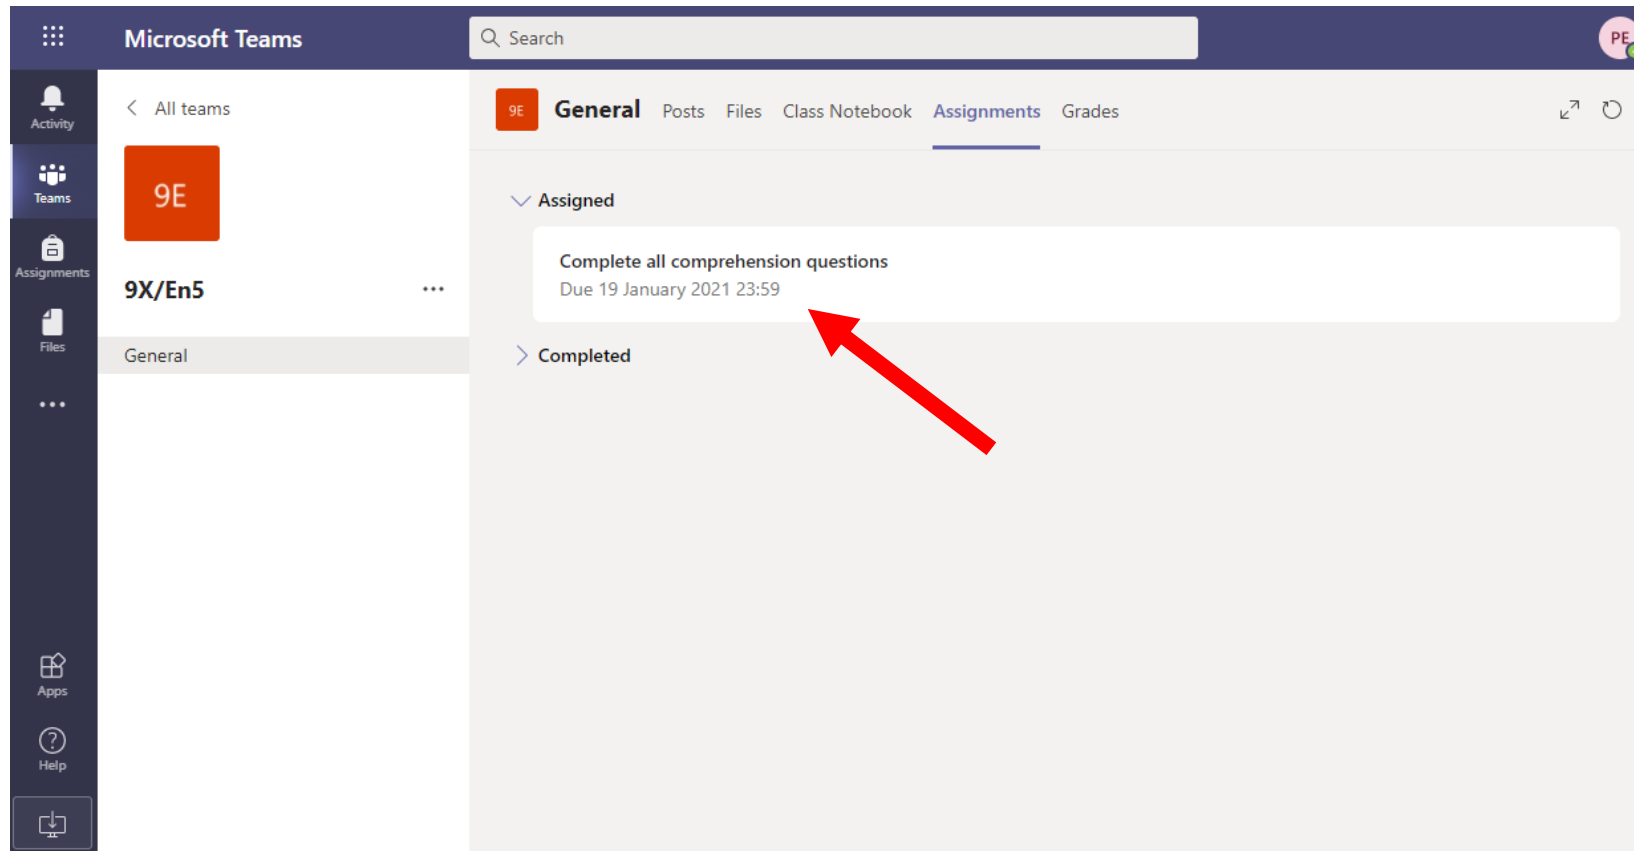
Microsoft Teams

Search

PE

Activity

Teams

Assignments

Files

...

Apps

Help

All teams

9E

9X/En5

...

General

9E

General

Posts

Files

Class Notebook

Assignments

Grades

Assigned

Complete all comprehension questions

Due 19 January 2021 23:59

Completed